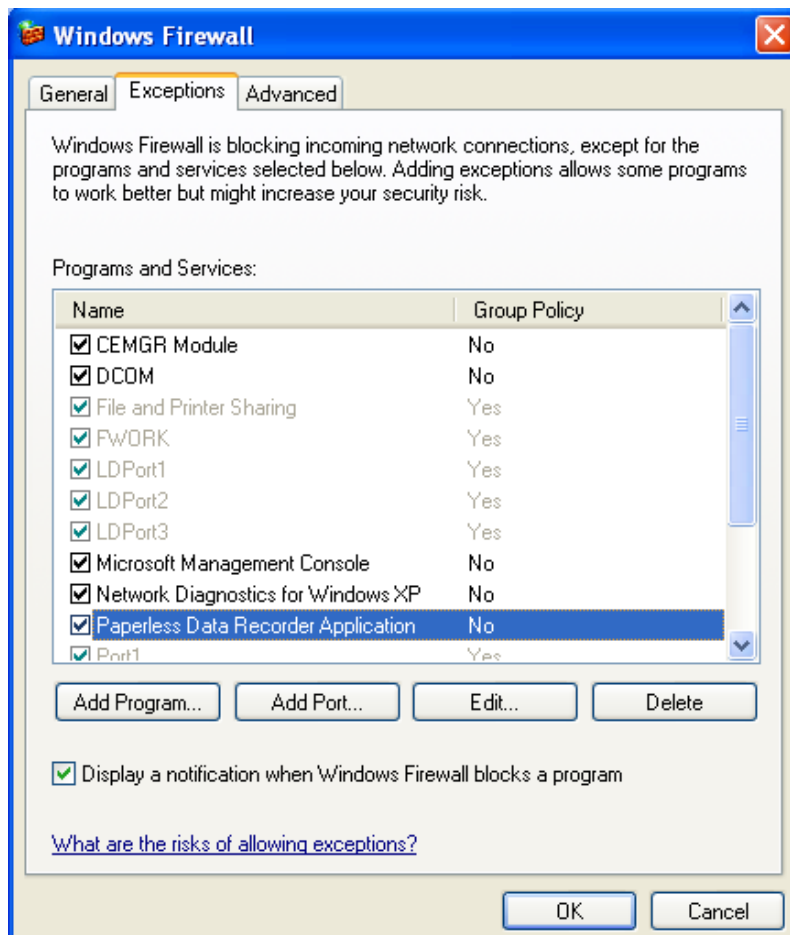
Windows Firewall

General | Exceptions | Advanced

Windows Firewall is blocking incoming network connections, except for the programs and services selected below. Adding exceptions allows some programs to work better but might increase your security risk.

Programs and Services:

| Name | Group Policy |
|---|---|
| ☑ CEMGR Module | No |
| ☑ DCOM | No |
| ☑ File and Printer Sharing | Yes |
| ☑ FWORK | Yes |
| ☑ LDPort1 | Yes |
| ☑ LDPort2 | Yes |
| ☑ LDPort3 | Yes |
| ☑ Microsoft Management Console | No |
| ☑ Network Diagnostics for Windows XP | No |
| ☑ Paperless Data Recorder Application | No |
| ☑ Port1 | Yes |

Add Program... | Add Port... | Edit... | Delete

☑ Display a notification when Windows Firewall blocks a program

What are the risks of allowing exceptions?

OK | Cancel